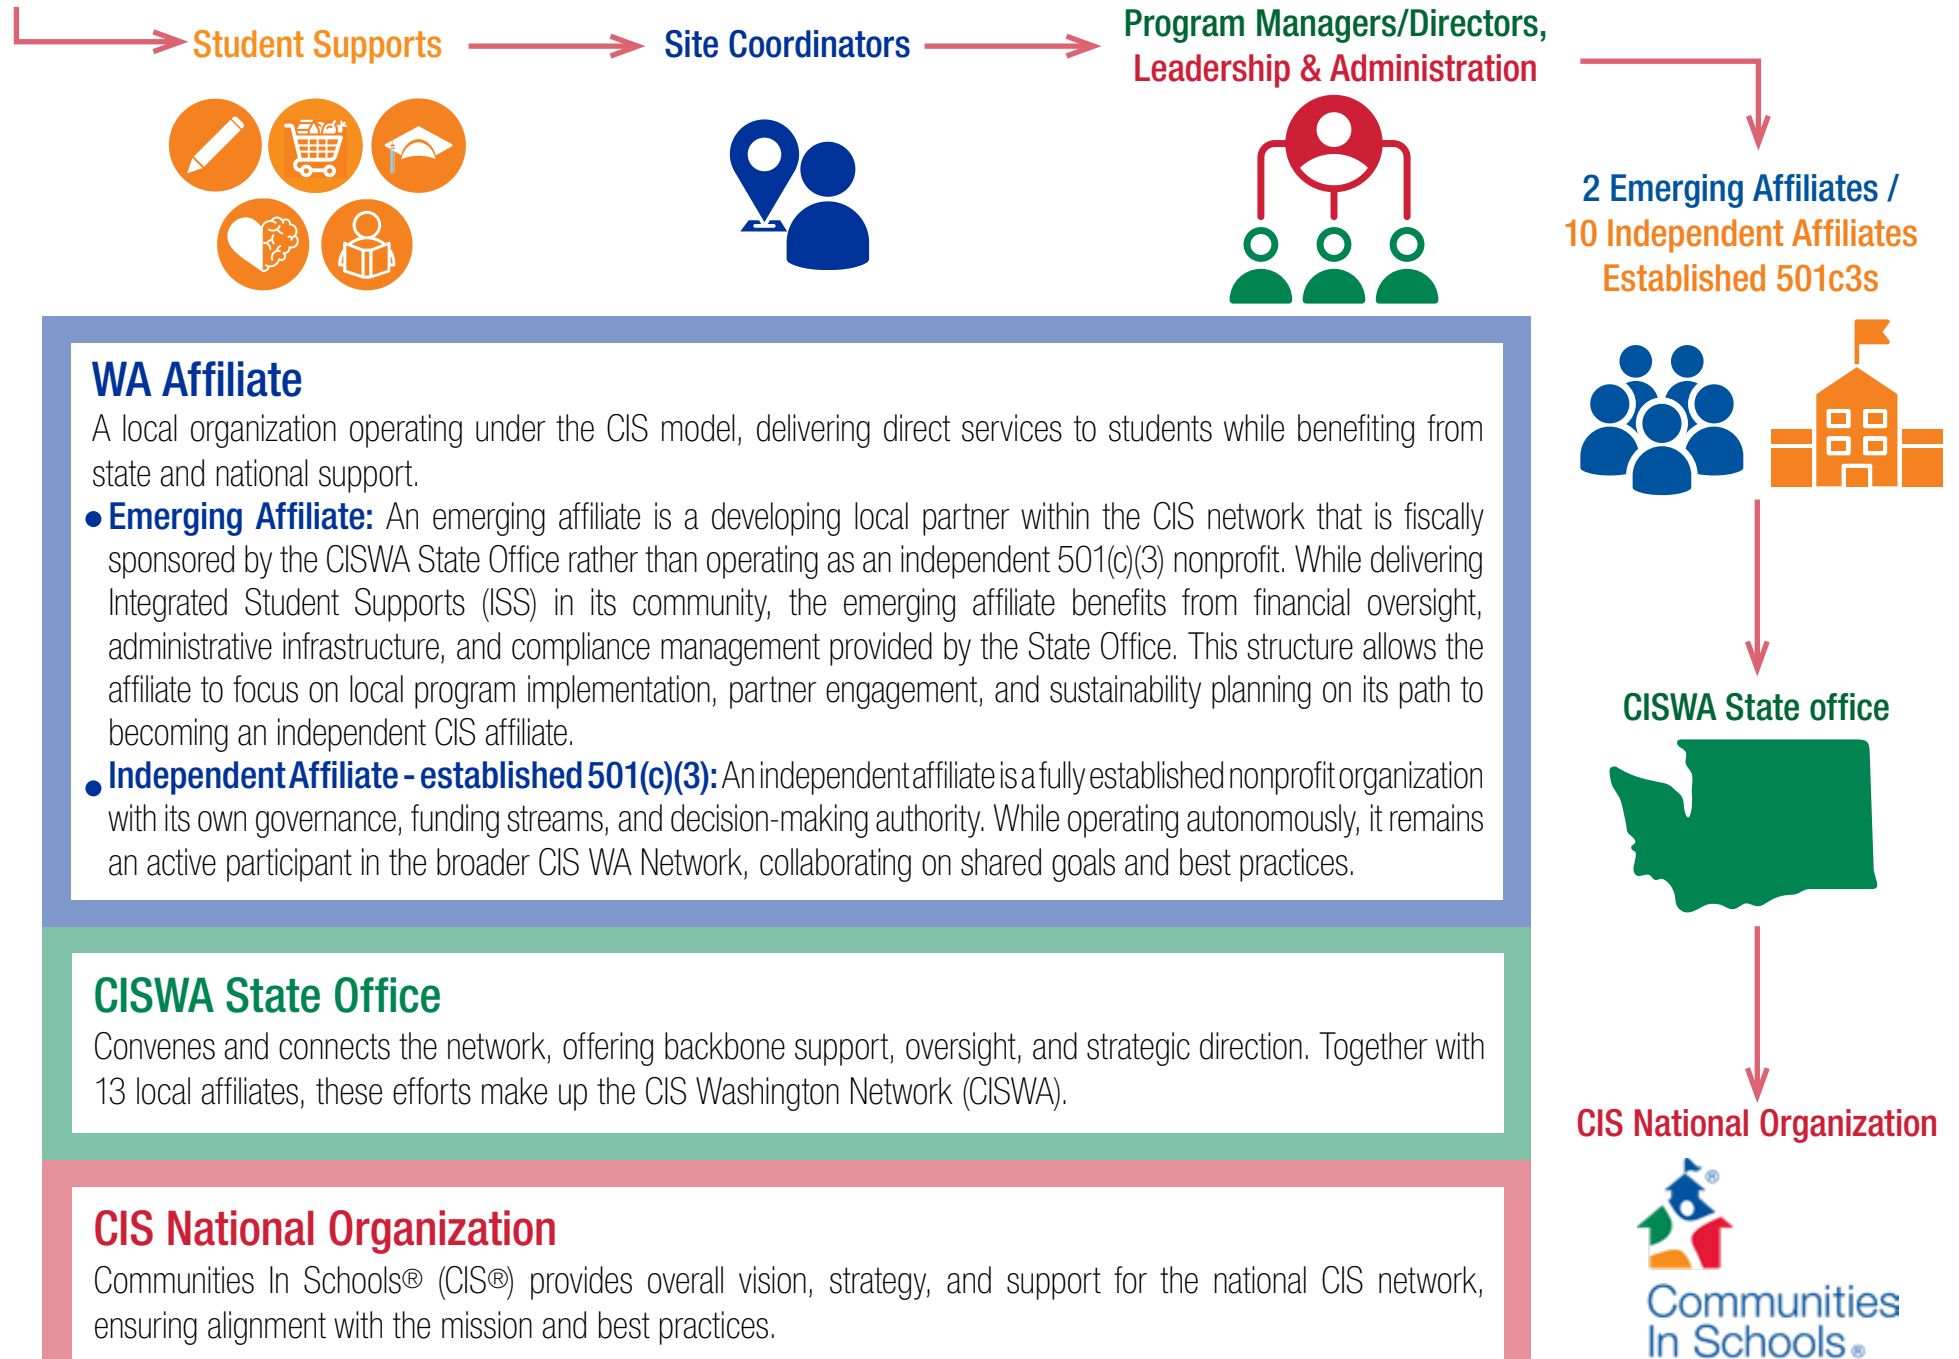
Student Supports

Site Coordinators

Program Managers/Directors, Leadership & Administration

2 Emerging Affiliates / 10 Independent Affiliates Established 501c3s

WA Affiliate

A local organization operating under the CIS model, delivering direct services to students while benefiting from state and national support.

• Emerging Affiliate: An emerging affiliate is a developing local partner within the CIS network that is fiscally sponsored by the CISWA State Office rather than operating as an independent 501(c)(3) nonprofit. While delivering Integrated Student Supports (ISS) in its community, the emerging affiliate benefits from financial oversight, administrative infrastructure, and compliance management provided by the State Office. This structure allows the affiliate to focus on local program implementation, partner engagement, and sustainability planning on its path to becoming an independent CIS affiliate.

• Independent Affiliate - established 501(c)(3): An independent affiliate is a fully established nonprofit organization with its own governance, funding streams, and decision-making authority. While operating autonomously, it remains an active participant in the broader CIS WA Network, collaborating on shared goals and best practices.

CISWA State office

CISWA State Office

Convenes and connects the network, offering backbone support, oversight, and strategic direction. Together with 13 local affiliates, these efforts make up the CIS Washington Network (CISWA).

CIS National Organization

CIS National Organization

Communities In Schools® (CIS®) provides overall vision, strategy, and support for the national CIS network, ensuring alignment with the mission and best practices.

Communities In Schools®